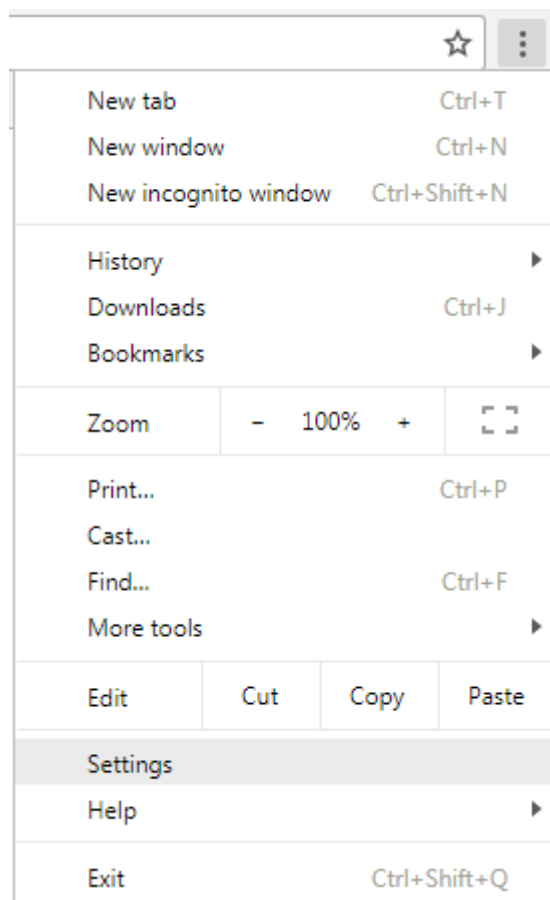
New tab Ctrl+T
New window Ctrl+N
New incognito window Ctrl+Shift+N

History
Downloads Ctrl+J
Bookmarks

Zoom – 100% +

Print... Ctrl+P
Cast...
Find... Ctrl+F
More tools

Edit Cut Copy Paste

Settings
Help

Exit Ctrl+Shift+Q